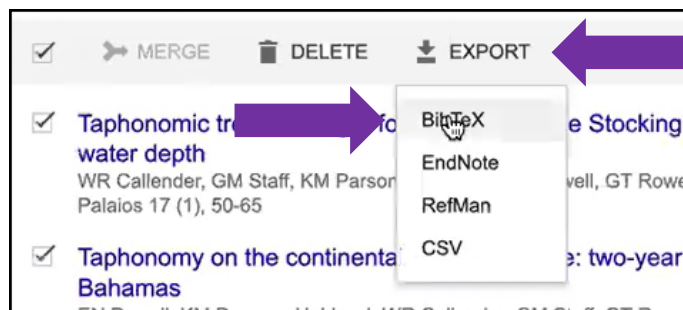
MERGE DELETE EXPORT

BibTeX
EndNote
RefMan
CSV

Taphonomic tr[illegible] fo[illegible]e Stocking water depth
WR Callender, GM Staff, KM Parson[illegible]well, GT Rowe
Palaios 17 (1), 50-65

Taphonomy on the continenta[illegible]e: two-year Bahamas
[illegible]